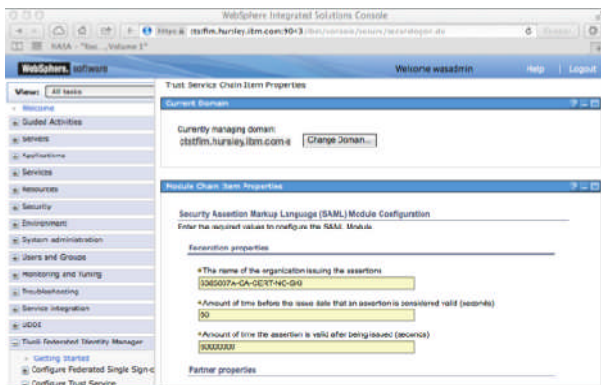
WebSphere Integrated Solutions Console

https ctsfim.hursley.ibm.com:9043 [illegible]

NASA - "Rec ...Volume 1"

WebSphere software

Welcome wasadmin

Help | Logout

View: All tasks

Welcome

Guided Activities

Servers

Applications

Services

Resources

Security

Environment

System administration

Users and Groups

Monitoring and Tuning

Troubleshooting

Service integration

UDDI

Tivoli Federated Identity Manager

Getting Started

Configure Federated Single Sign-o

Configure Trust Service

Trust Service Chain Item Properties

Current Domain

Currently managing domain:

ctstfim.hursley.ibm.com-s

Change Domain...

Module Chain Item Properties

Security Assertion Markup Language (SAML) Module Configuration

Enter the required values to configure the SAML Module

Generation properties

*The name of the organization issuing the assertions

3365007A-CA-CERT-NC-G0

*Amount of time before the issue date that an assertion is considered valid (seconds)

60

*Amount of time the assertion is valid after being issued (seconds)

60000000

Partner properties